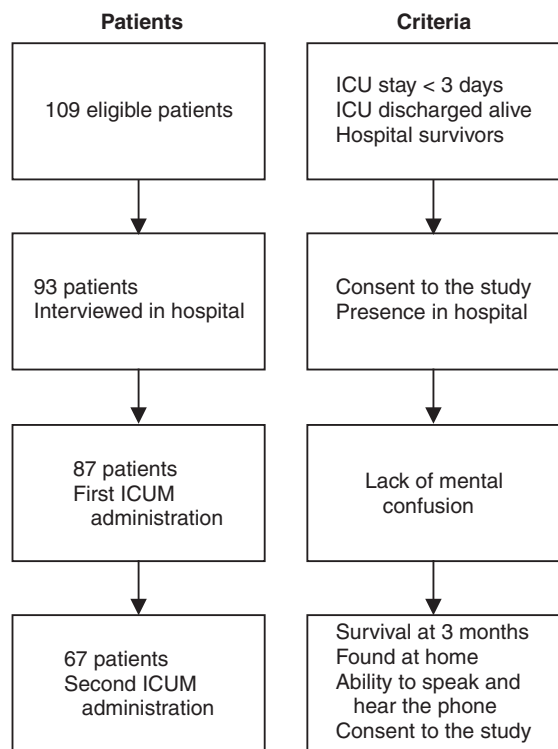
Patients

109 eligible patients

93 patients
Interviewed in hospital

87 patients
First ICUM administration

67 patients
Second ICUM administration

Criteria

ICU stay < 3 days
ICU discharged alive
Hospital survivors

Consent to the study
Presence in hospital

Lack of mental confusion

Survival at 3 months
Found at home
Ability to speak and hear the phone
Consent to the study